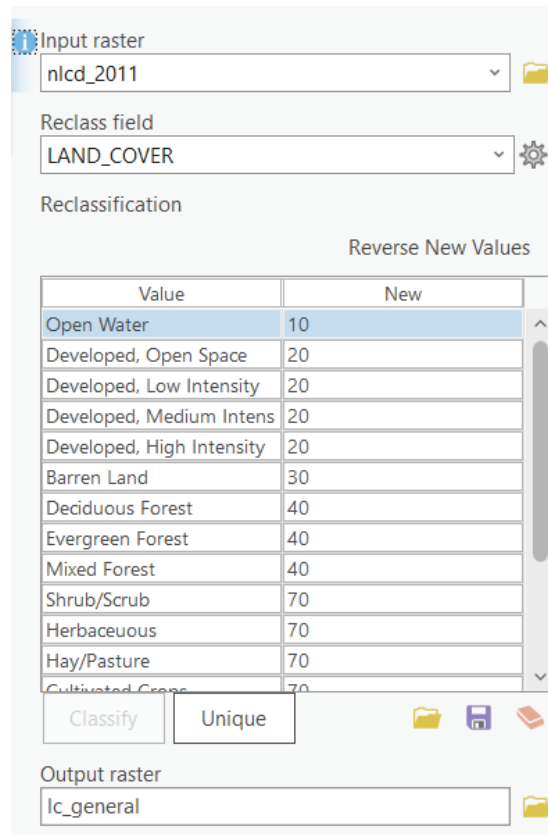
Input raster
nlcd_2011

Reclass field
LAND_COVER

Reclassification

Reverse New Values

| Value | New |
|---|---|
| Open Water | 10 |
| Developed, Open Space | 20 |
| Developed, Low Intensity | 20 |
| Developed, Medium Intens | 20 |
| Developed, High Intensity | 20 |
| Barren Land | 30 |
| Deciduous Forest | 40 |
| Evergreen Forest | 40 |
| Mixed Forest | 40 |
| Shrub/Scrub | 70 |
| Herbaceuous | 70 |
| Hay/Pasture | 70 |
| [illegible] | 70 |

Classify Unique

Output raster
lc_general